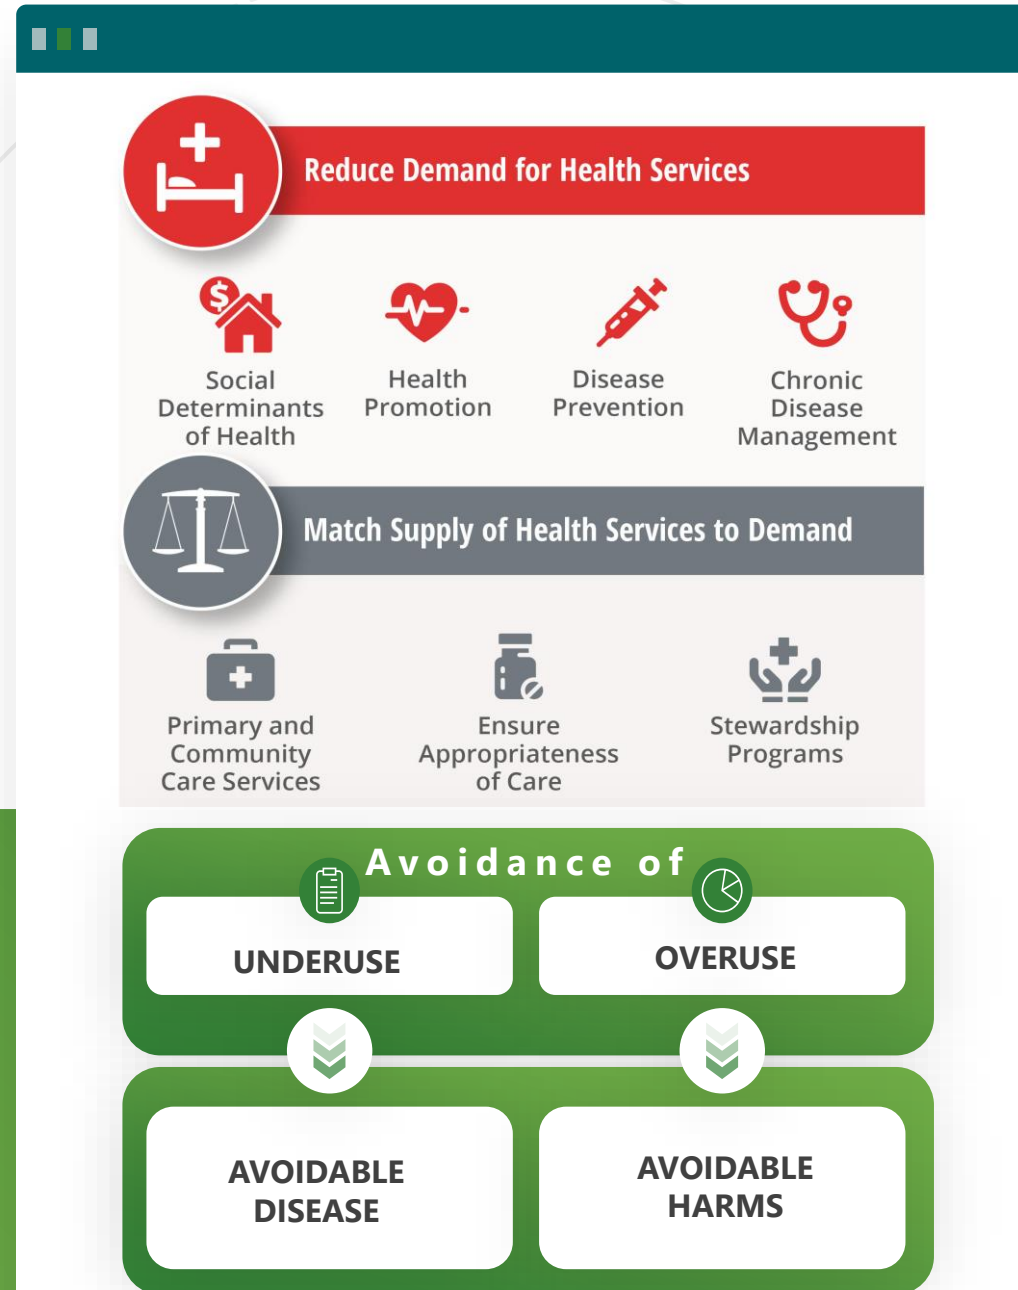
Reduce Demand for Health Services

Social Determinants of Health

Health Promotion

Disease Prevention

Chronic Disease Management

Match Supply of Health Services to Demand

Primary and Community Care Services

Ensure Appropriateness of Care

Stewardship Programs

Avoidance of

UNDERUSE

OVERUSE

AVOIDABLE DISEASE

AVOIDABLE HARMS